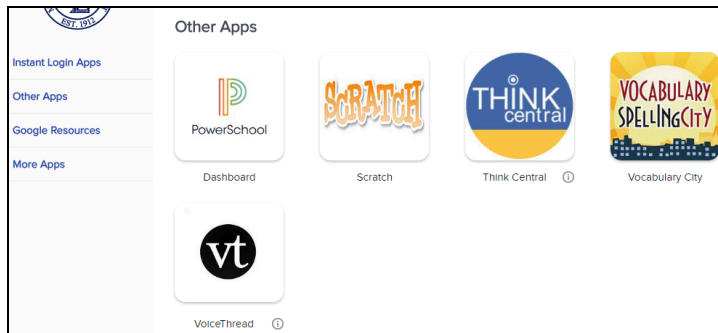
EST. 1912

Instant Login Apps
Other Apps
Google Resources
More Apps

Other Apps

PowerSchool
Dashboard

SCRATCH
Scratch

THINK central
Think Central ⓘ

VOCABULARY SPELLINGCITY
Vocabulary City

vt
VoiceThread ⓘ